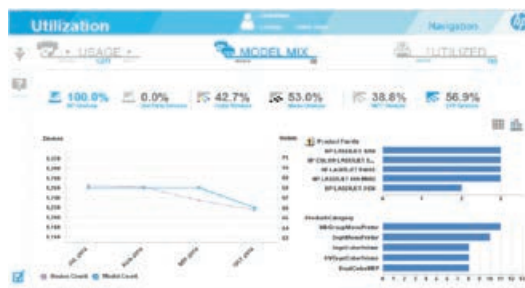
Utilization

Navigation

USAGE

MODEL MIX

UTILIZED

100.0%

0.0%

42.7%

53.0%

38.8%

56.9%

Devices

Models

Product Family

HP LASERJET 500

HP COLOR LASERJET 5...

HP LASERJET P4015

HP LASERJET 300 M401

HP LASERJET 2035

ProductsCategory

WkGroupMonoPrinter

DeptMonoPrinter

DeptColorPrinter

PWDeptColorPrinter

DualColorMFP

Device Count

Model Count